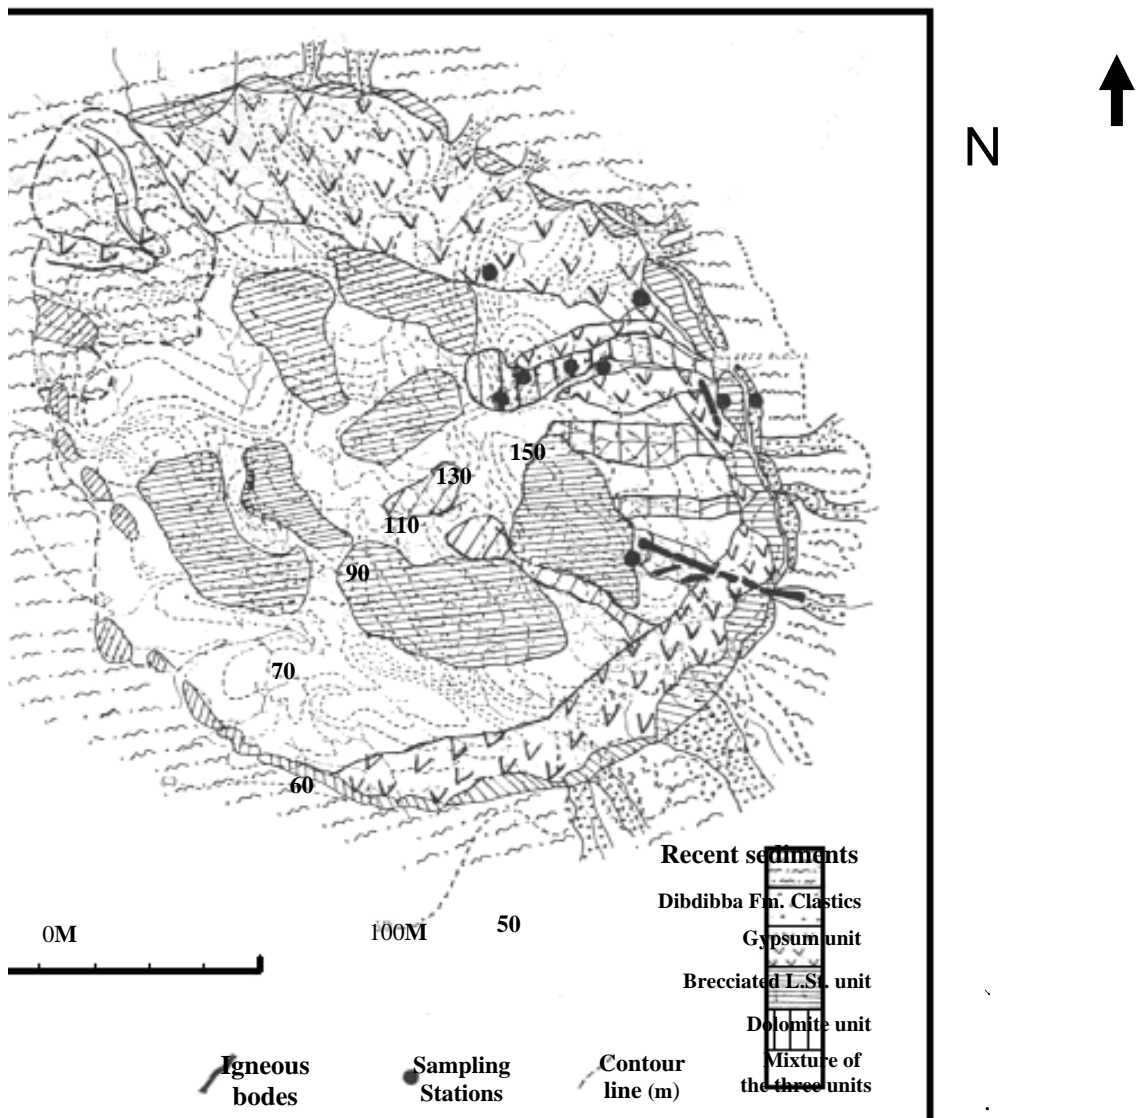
N

150

130

110

90

70

60

50

0M

100M

Recent sediments

Dibdibba Fm. Clastics

Gypsum unit

Brecciated L.St. unit

Dolomite unit

Mixture of the three units

Igneous bodes

Sampling Stations

Contour line (m)